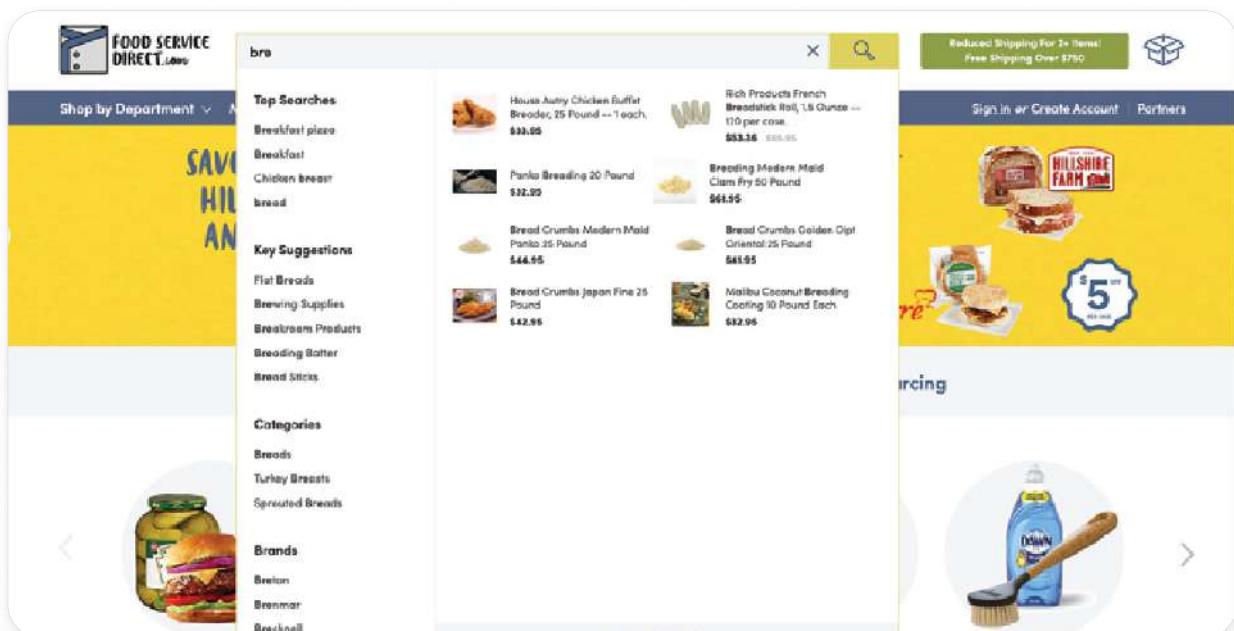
FOOD SERVICE DIRECT.com

bre

Reduced Shipping For 3+ Items! Free Shipping Over $750

Shop by Department

Sign in or Create Account | Partners

SAV
HIL
AN

HILLSHIRE FARM

$5

rcing

Top Searches

Breakfast pizza

Breakfast

Chicken breast

bread

Key Suggestions

Flat Breads

Brewing Supplies

Breakroom Products

Breading Batter

Bread Sticks

Categories

Breads

Turkey Breasts

Sprouted Breads

Brands

Breton

Brenmar

Brecknell

House Autry Chicken Buffet Breader, 25 Pound -- 1 each.
$33.05

Rich Products French Breadstick Roll, 1.5 Ounce -- 120 per case.
$53.36 $55.95

Panko Breading 20 Pound
$32.95

Breading Modern Maid Clam Fry 50 Pound
$61.95

Bread Crumbs Modern Maid Panko 25 Pound
$44.95

Bread Crumbs Golden Dipt Oriental 25 Pound
$61.95

Bread Crumbs Japan Fine 25 Pound
$42.95

Malibu Coconut Breading Coating 10 Pound Each
$32.96

DAWN